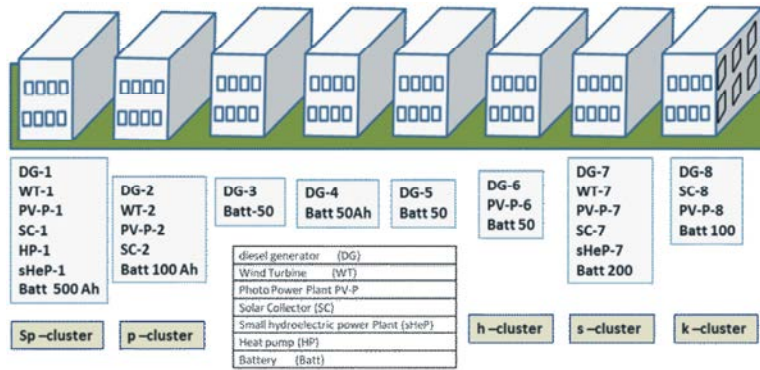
DG-1
WT-1
PV-P-1
SC-1
HP-1
sHeP-1
Batt 500 Ah

DG-2
WT-2
PV-P-2
SC-2
Batt 100 Ah

DG-3
Batt-50

DG-4
Batt 50Ah

DG-5
Batt 50

DG-6
PV-P-6
Batt 50

DG-7
WT-7
PV-P-7
SC-7
sHeP-7
Batt 200

DG-8
SC-8
PV-P-8
Batt 100

| diesel generator (DG) |
|---|
| Wind Turbine (WT) |
| Photo Power Plant PV-P |
| Solar Collector (SC) |
| Small hydroelectric power Plant (sHeP) |
| Heat pump (HP) |
| Battery (Batt) |

Sp –cluster

p –cluster

h –cluster

s –cluster

k –cluster